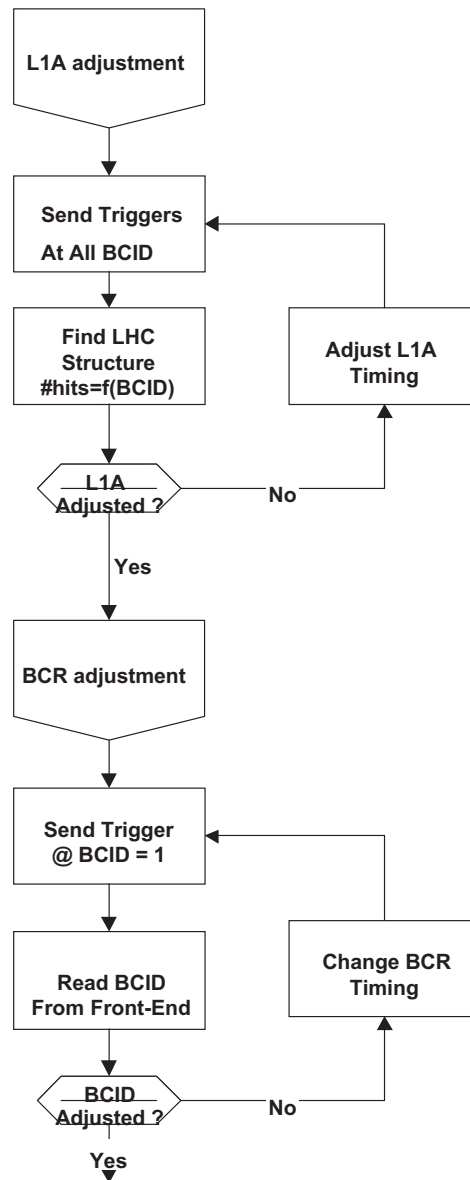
L1A adjustment

Send Triggers
At All BCID

Find LHC
Structure
#hits=f(BCID)

Adjust L1A
Timing

L1A
Adjusted ?

No

Yes

BCR adjustment

Send Trigger
@ BCID = 1

Read BCID
From Front-End

Change BCR
Timing

BCID
Adjusted ?

No

Yes